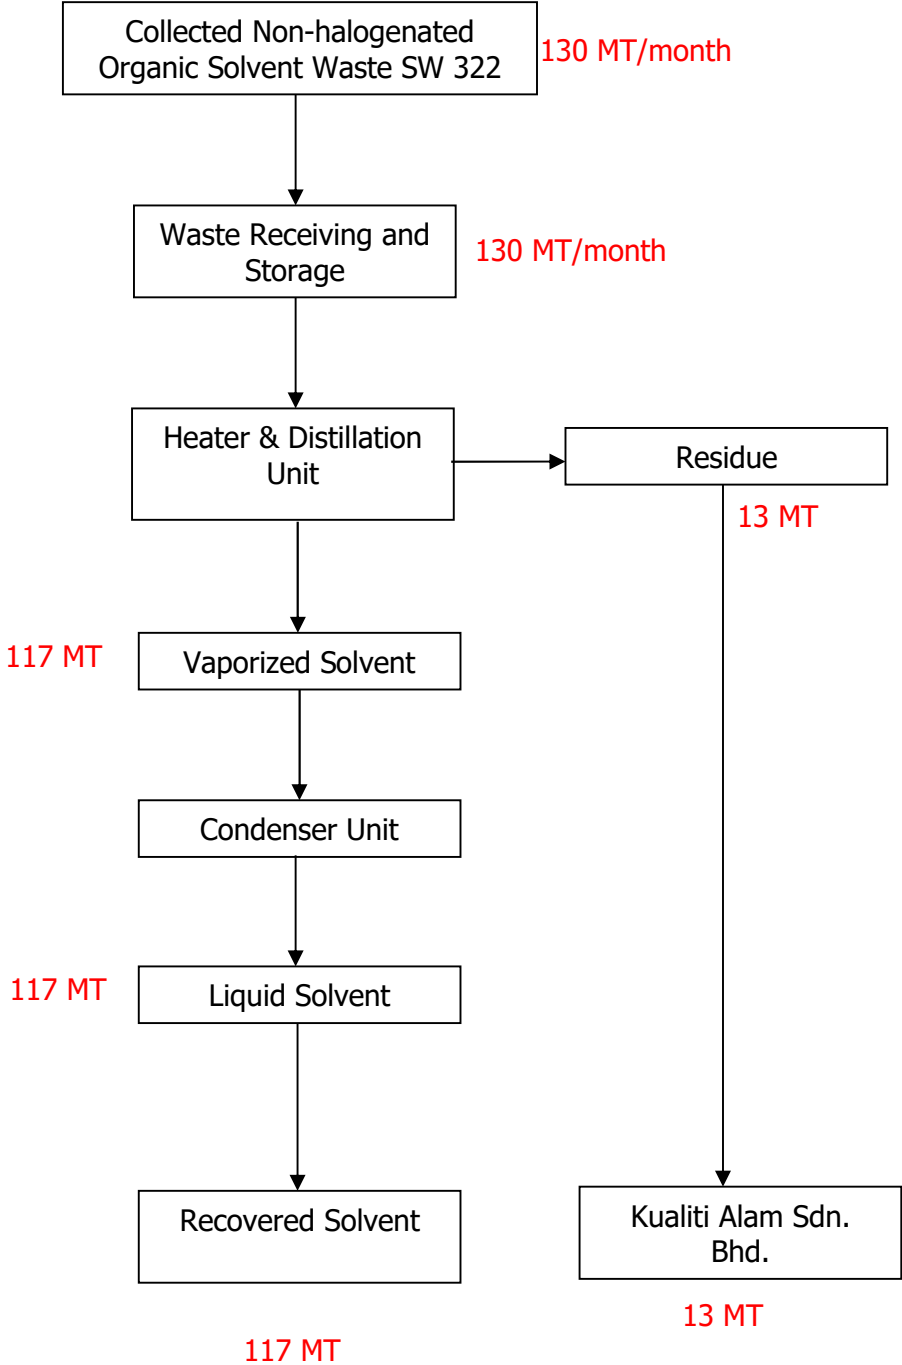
Collected Non-halogenated Organic Solvent Waste SW 322

130 MT/month

Waste Receiving and Storage

130 MT/month

Heater & Distillation Unit

Residue

13 MT

117 MT

Vaporized Solvent

Condenser Unit

117 MT

Liquid Solvent

Recovered Solvent

Kualiti Alam Sdn. Bhd.

13 MT

117 MT